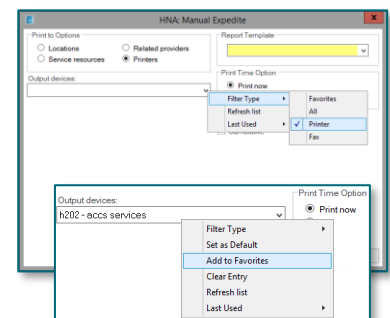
HNA: Manual Expedite

Print to Options
Locations
Related providers
Service resources
Printers

Report Template

Output devices:

Print Time Option
Print now

Filter Type
Refresh list
Last Used

Favorites
All
Printer
Fax

Output devices:
h202 - accs services

Print Time Option
Print now

Filter Type
Set as Default
Add to Favorites
Clear Entry
Refresh list
Last Used